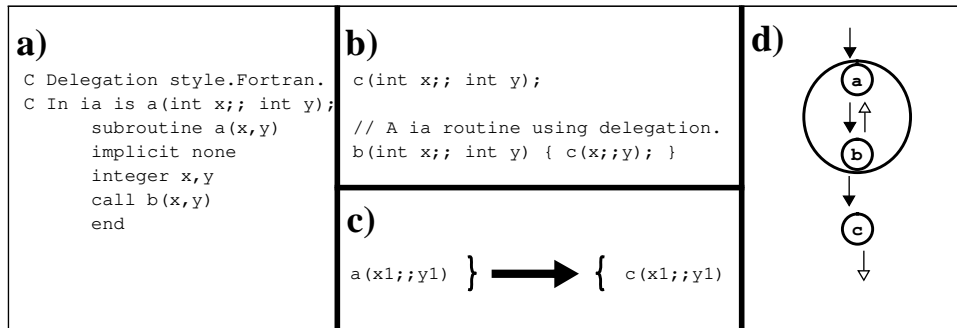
a)

C Delegation style.Fortran.
C In ia is a(int x;; int y);
subroutine a(x,y)
implicit none
integer x,y
call b(x,y)
end

b)

c(int x;; int y);

// A ia routine using delegation.
b(int x;; int y) { c(x;;y); }

c)

a(x1;;y1) } { c(x1;;y1)

d)

a
b
c